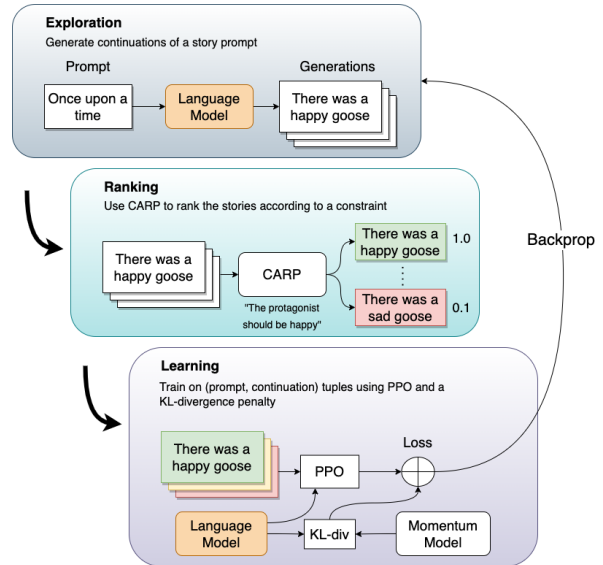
Exploration
Generate continuations of a story prompt

Prompt

Once upon a time

Language Model

Generations

There was a happy goose

Ranking
Use CARP to rank the stories according to a constraint

There was a happy goose

CARP

"The protagonist should be happy"

There was a happy goose

1.0

There was a sad goose

0.1

Backprop

Learning
Train on (prompt, continuation) tuples using PPO and a KL-divergence penalty

There was a happy goose

PPO

Loss

Language Model

KL-div

Momentum Model